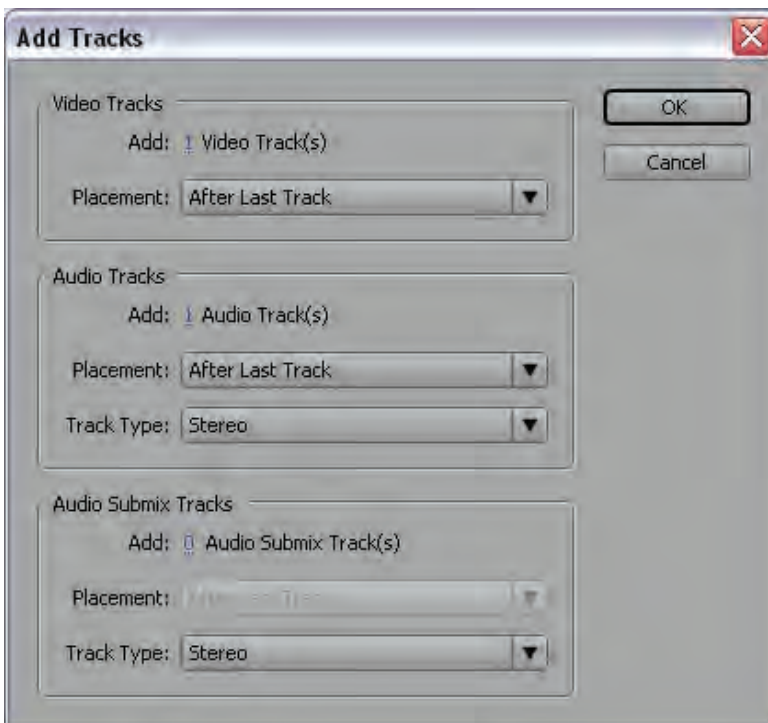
Add Tracks

Video Tracks
Add: 1 Video Track(s)
Placement: After Last Track

Audio Tracks
Add: 1 Audio Track(s)
Placement: After Last Track
Track Type: Stereo

Audio Submix Tracks
Add: 0 Audio Submix Track(s)
Placement: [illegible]
Track Type: Stereo

OK
Cancel